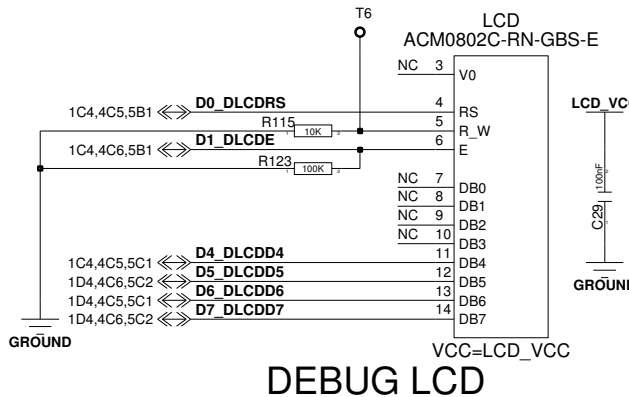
T6

LCD
ACM0802C-RN-GBS-E

NC 3 V0
1C4,4C5,5B1 D0_DLCDRS 4 RS
R115 10K 5 R_W
1C4,4C6,5B1 D1_DLCDE 6 E
R123 100K
NC 7 DB0
NC 8 DB1
NC 9 DB2
NC 10 DB3
1C4,4C5,5C1 D4_DLCDD4 11 DB4
1D4,4C6,5C2 D5_DLCDD5 12 DB5
1D4,4C5,5C1 D6_DLCDD6 13 DB6
1D4,4C6,5C2 D7_DLCDD7 14 DB7

GROUND

VCC=LCD_VCC

LCD_VC
100nF
C29
GROUN

DEBUG LCD